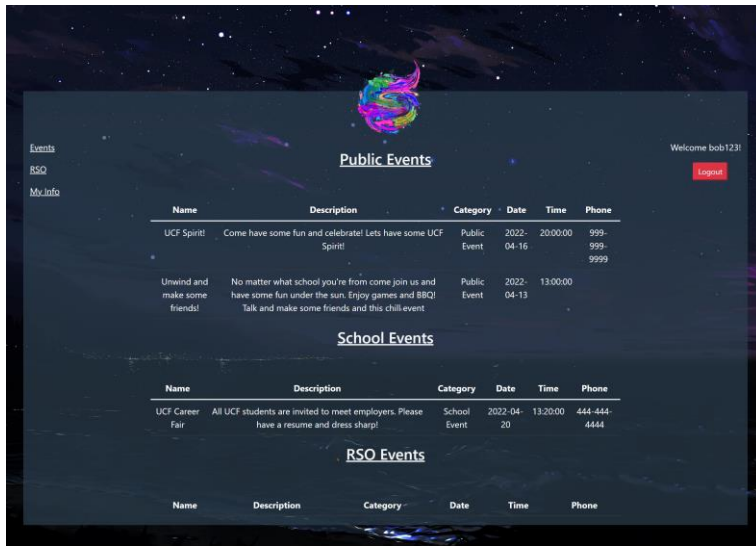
Events
RSO
My Info

Welcome bob123!
Logout

Public Events

| Name | Description | Category | Date | Time | Phone |
|---|---|---|---|---|---|
| UCF Spirit! | Come have some fun and celebrate! Lets have some UCF Spirit! | Public Event | 2022-04-16 | 20:00:00 | 999-999-9999 |
| Unwind and make some friends! | No matter what school you're from come join us and have some fun under the sun. Enjoy games and BBQ! Talk and make some friends and this chill event | Public Event | 2022-04-13 | 13:00:00 | |

School Events

| Name | Description | Category | Date | Time | Phone |
|---|---|---|---|---|---|
| UCF Career Fair | All UCF students are invited to meet employers. Please have a resume and dress sharp! | School Event | 2022-04-20 | 13:20:00 | 444-444-4444 |

RSO Events

| Name | Description | Category | Date | Time | Phone |
|---|---|---|---|---|---|